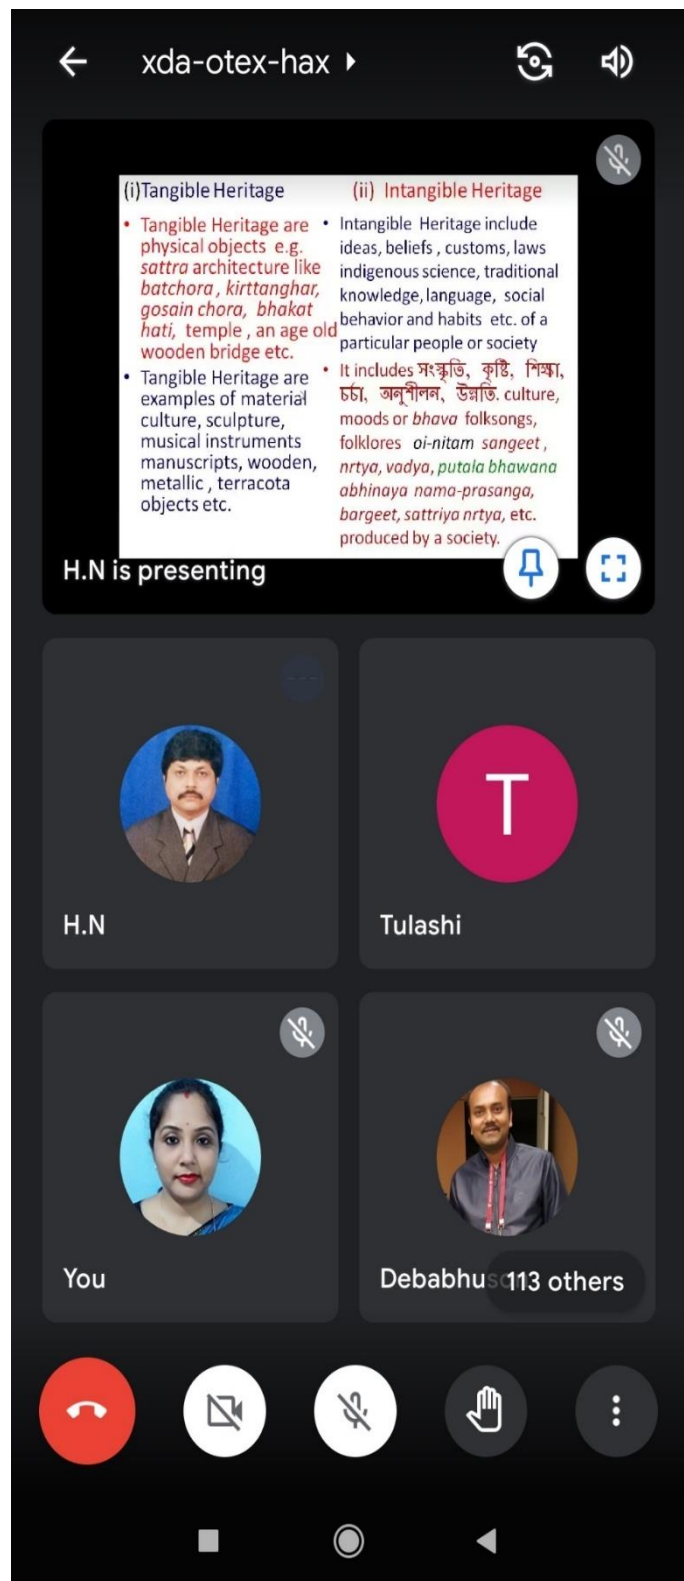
xda-otex-hax

(i)Tangible Heritage

• Tangible Heritage are physical objects e.g. sattra architecture like batchora, kirttanghar, gosain chora, bhakat hati, temple, an age old wooden bridge etc.

• Tangible Heritage are examples of material culture, sculpture, musical instruments manuscripts, wooden, metallic, terracota objects etc.

(ii) Intangible Heritage

• Intangible Heritage include ideas, beliefs, customs, laws indigenous science, traditional knowledge, language, social behavior and habits etc. of a particular people or society

• It includes সংস্কৃতি, কৃষ্টি, শিক্ষা, চৰ্চা, অনুশীলন, উন্নতি. culture, moods or bhava folksongs, folklores oi-nitam sangeet, nrtya, vadya, putala bhawana abhinaya nama-prasanga, bargeet, sattriya nrtya, etc. produced by a society.

H.N is presenting

H.N

T

Tulashi

You

Debabhu

113 others